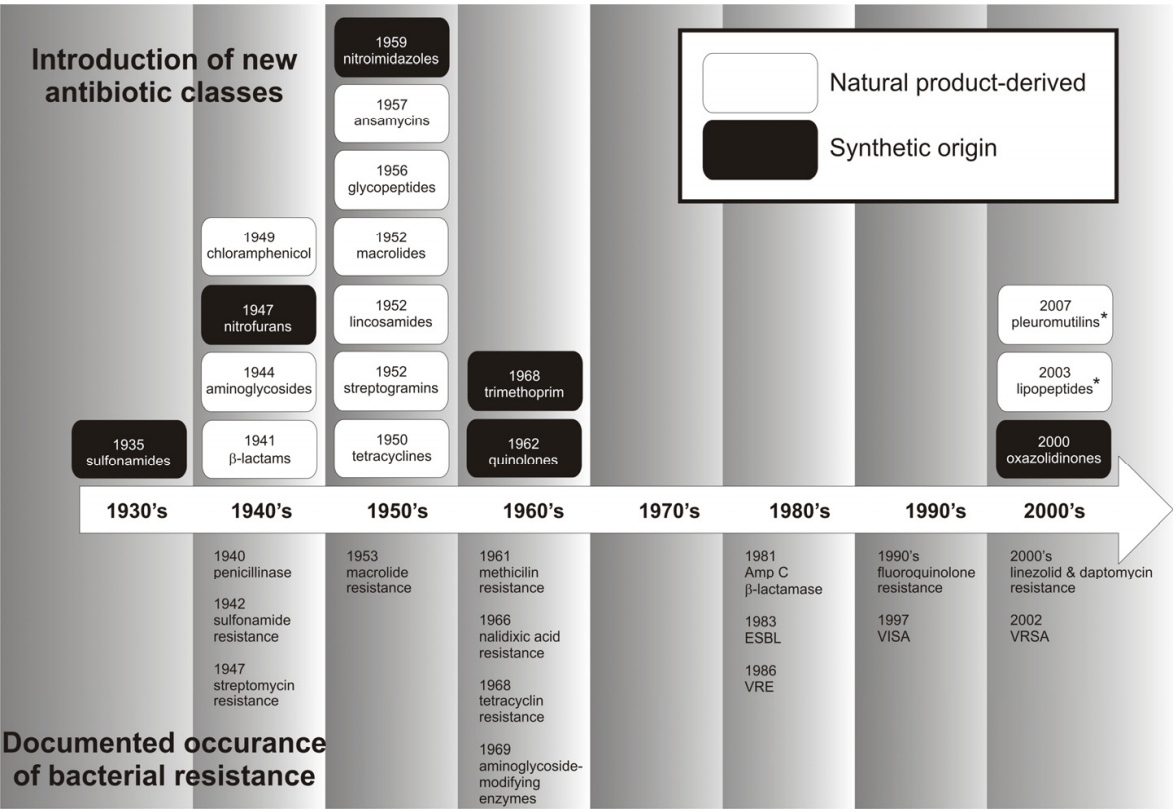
Introduction of new antibiotic classes

Natural product-derived

Synthetic origin

1959
nitroimidazoles

1957
ansamycins

1956
glycopeptides

1952
macrolides

1952
lincosamides

1952
streptogramins

1950
tetracyclines

1949
chloramphenicol

1947
nitrofurans

1944
aminoglycosides

1941
β-lactams

1935
sulfonamides

1968
trimethoprim

1962
quinolones

2007
pleuromutilins*

2003
lipopeptides*

2000
oxazolidinones

1930's | 1940's | 1950's | 1960's | 1970's | 1980's | 1990's | 2000's

1940
penicillinase

1942
sulfonamide resistance

1947
streptomycin resistance

1953
macrolide resistance

1961
methicilin resistance

1966
nalidixic acid resistance

1968
tetracyclin resistance

1969
aminoglycoside-modifying enzymes

1981
Amp C
β-lactamase

1983
ESBL

1986
VRE

1990's
fluoroquinolone resistance

1997
VISA

2000's
linezolid & daptomycin resistance

2002
VRSA

Documented occurance of bacterial resistance